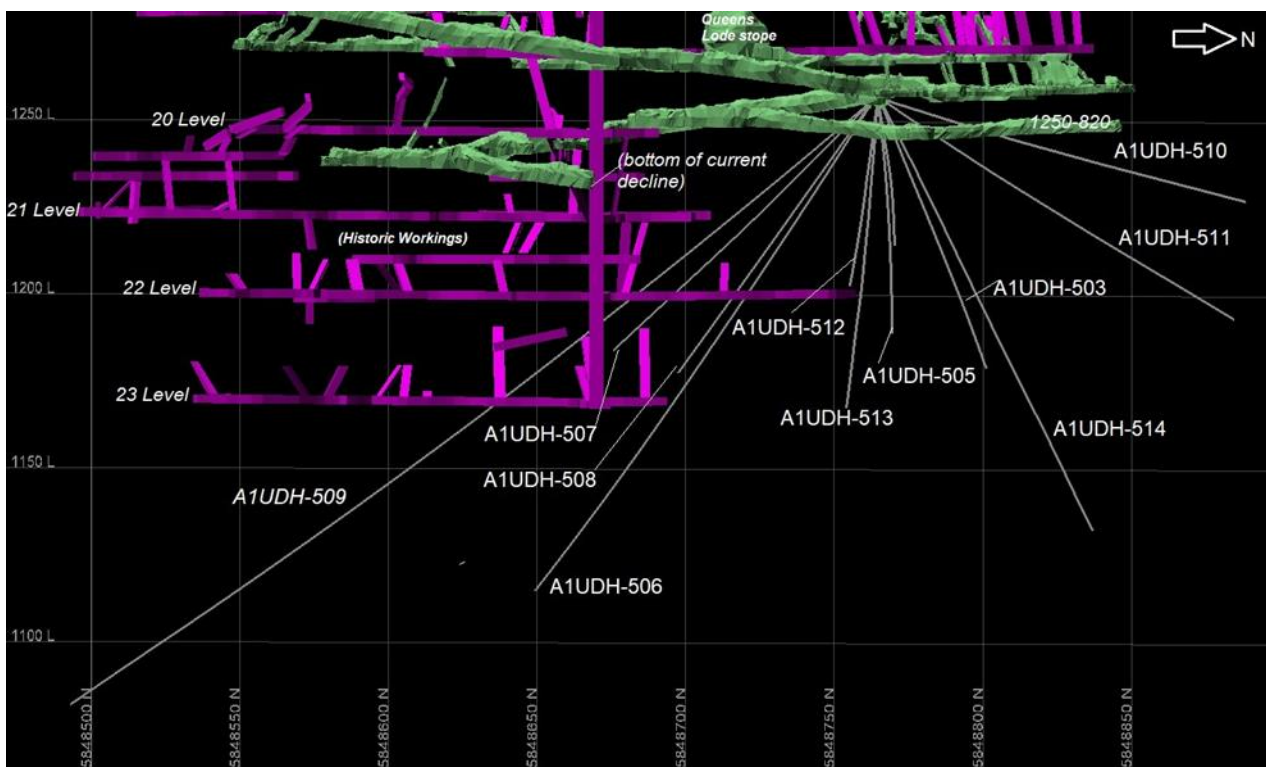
Queens Lode stope

N

1250 L

20 Level

1250-820

A1UDH-510

(bottom of current decline)

21 Level

(Historic Workings)

A1UDH-511

1200 L

22 Level

A1UDH-503

A1UDH-512

A1UDH-505

23 Level

A1UDH-513

A1UDH-507

A1UDH-514

1150 L

A1UDH-508

A1UDH-509

A1UDH-506

1100 L

5848500 N

5848550 N

5848600 N

5848650 N

5848700 N

5848750 N

5848800 N

5848850 N